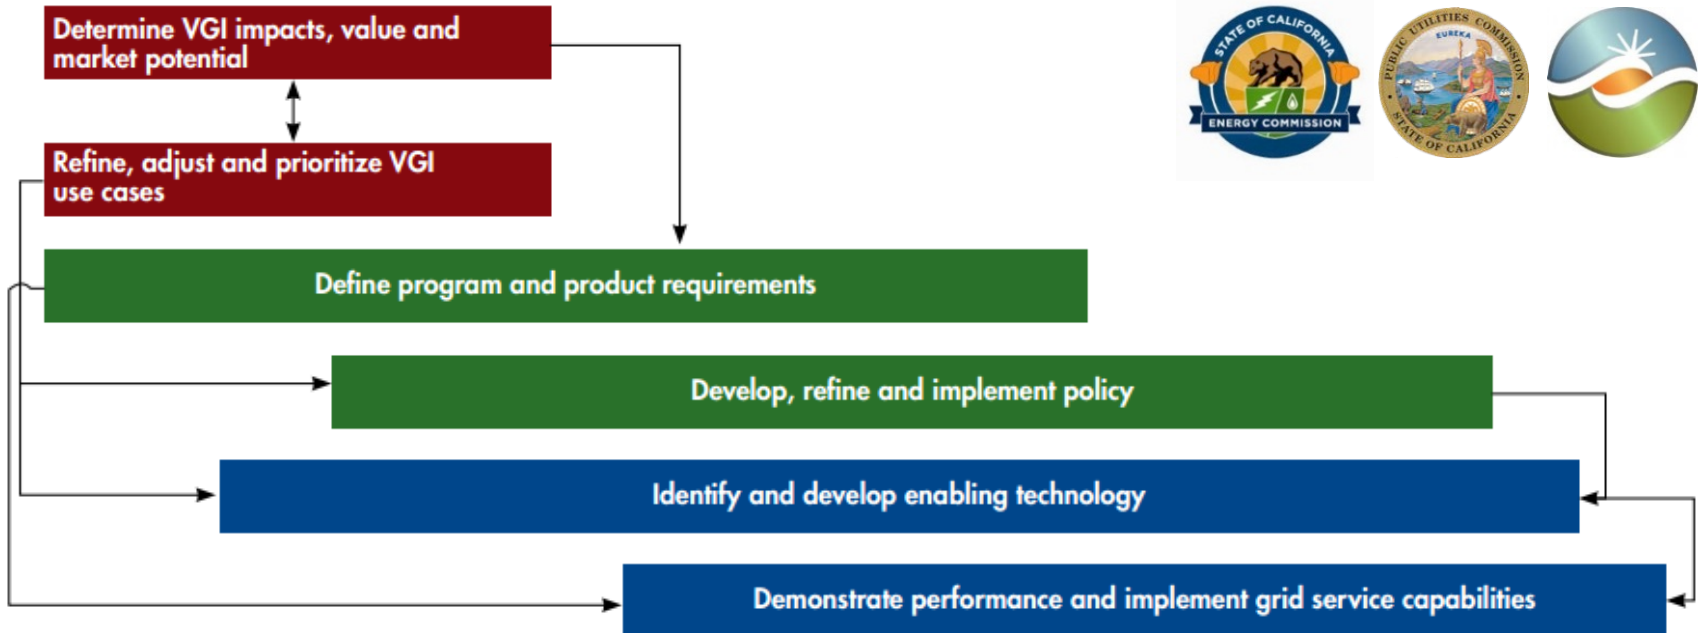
Determine VGI impacts, value and market potential

Refine, adjust and prioritize VGI use cases

Define program and product requirements

Develop, refine and implement policy

Identify and develop enabling technology

Demonstrate performance and implement grid service capabilities

STATE OF CALIFORNIA
ENERGY COMMISSION

PUBLIC UTILITIES COMMISSION
EUREKA
STATE OF CALIFORNIA